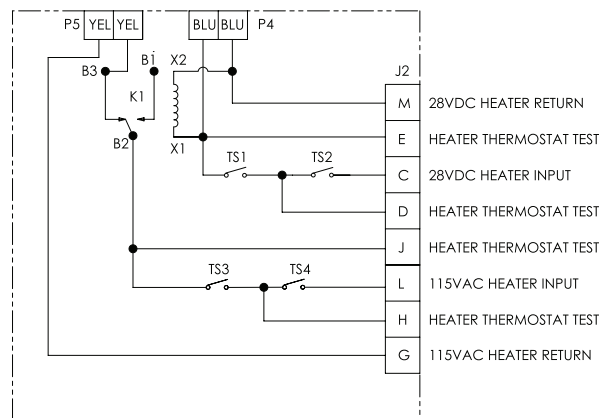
P5 YEL YEL
BLU BLU P4
B3
B1
X2
K1
B2
X1
TS1
TS2
TS3
TS4
J2

| | |
|---|---|
| M | 28VDC HEATER RETURN |
| E | HEATER THERMOSTAT TEST |
| C | 28VDC HEATER INPUT |
| D | HEATER THERMOSTAT TEST |
| J | HEATER THERMOSTAT TEST |
| L | 115VAC HEATER INPUT |
| H | HEATER THERMOSTAT TEST |
| G | 115VAC HEATER RETURN |